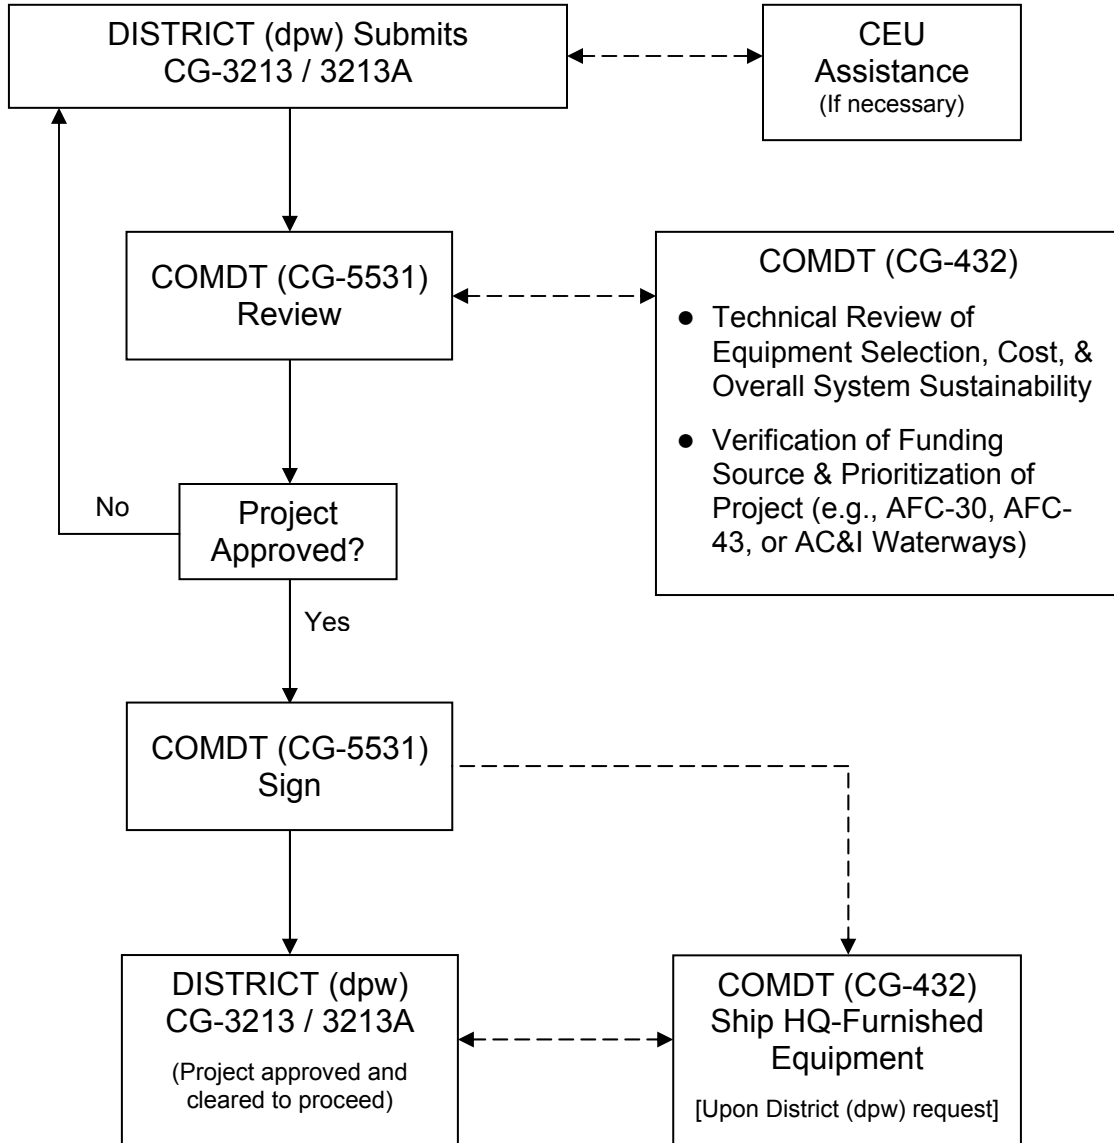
DISTRICT (dpw) Submits CG-3213 / 3213A

CEU Assistance
(If necessary)

COMDT (CG-5531) Review

COMDT (CG-432)

- Technical Review of Equipment Selection, Cost, & Overall System Sustainability
- Verification of Funding Source & Prioritization of Project (e.g., AFC-30, AFC-43, or AC&I Waterways)

No

Project Approved?

Yes

COMDT (CG-5531) Sign

DISTRICT (dpw) CG-3213 / 3213A

(Project approved and cleared to proceed)

COMDT (CG-432) Ship HQ-Furnished Equipment

[Upon District (dpw) request]